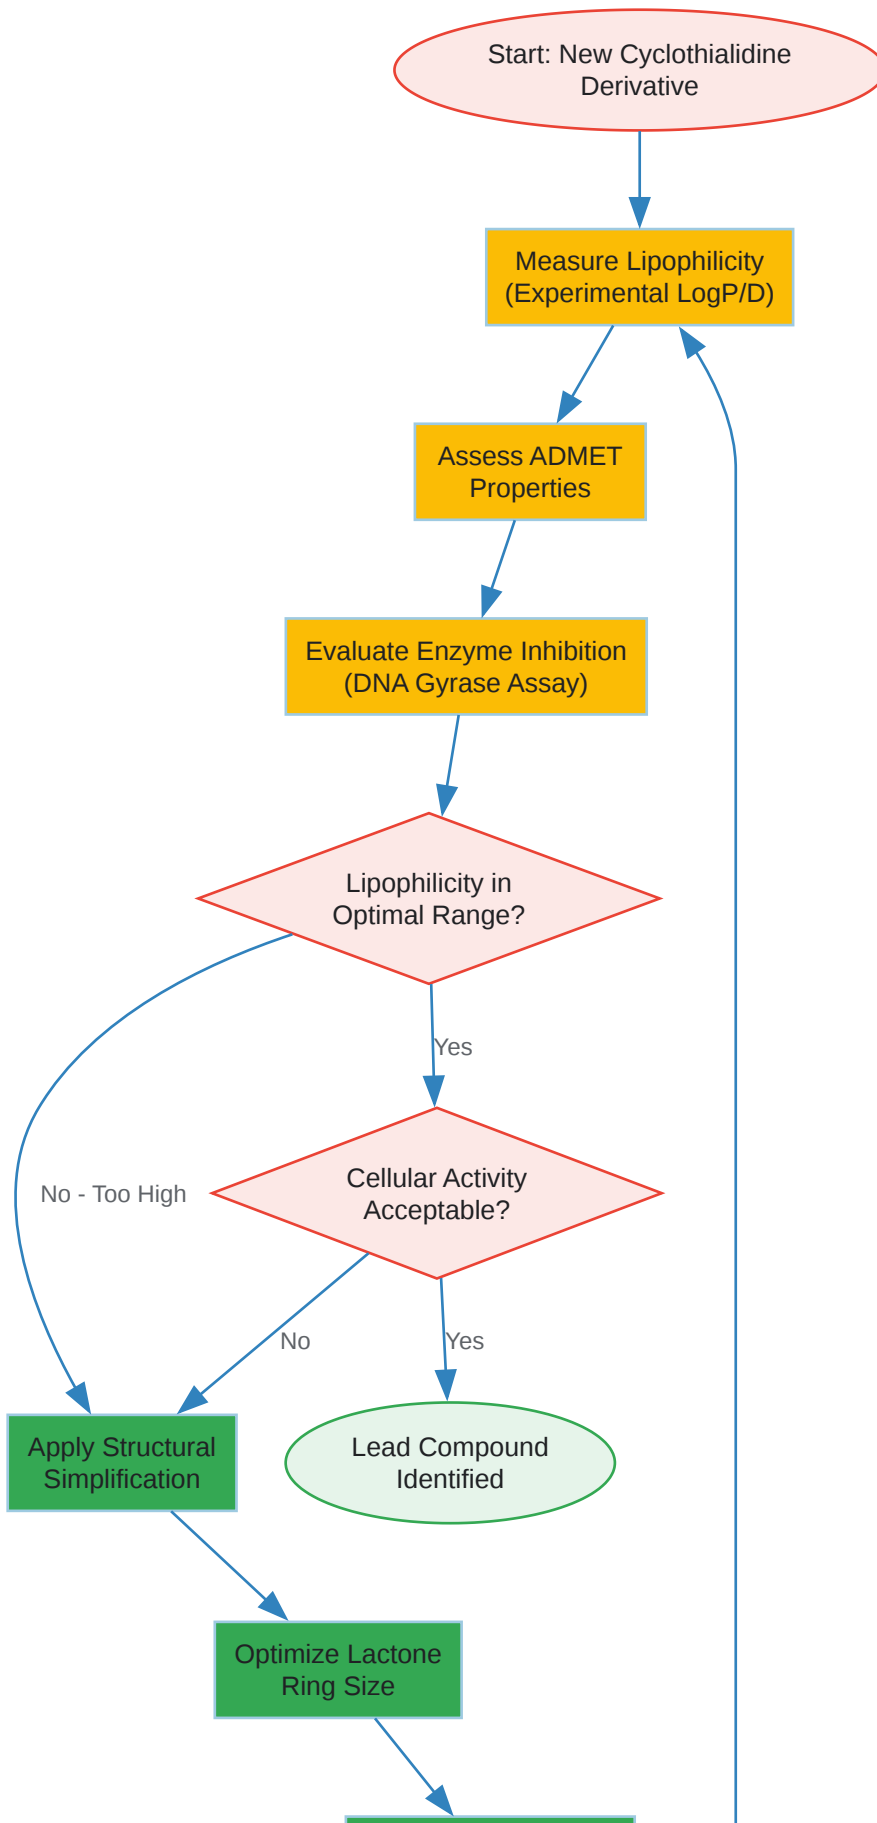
Start: New Cyclothialidine Derivative

Measure Lipophilicity (Experimental LogP/D)

Assess ADMET Properties

Evaluate Enzyme Inhibition (DNA Gyrase Assay)

Lipophilicity in Optimal Range?

Yes

No - Too High

Cellular Activity Acceptable?

No

Yes

Apply Structural Simplification

Lead Compound Identified

Optimize Lactone Ring Size